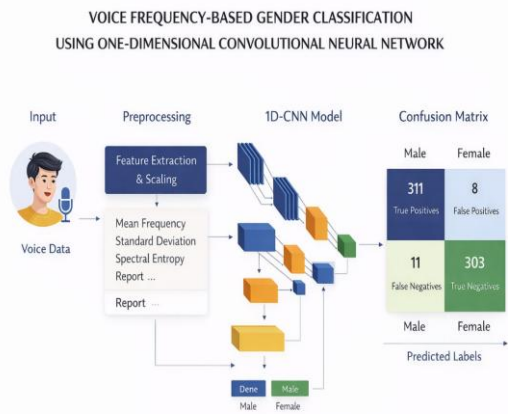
VOICE FREQUENCY-BASED GENDER CLASSIFICATION
USING ONE-DIMENSIONAL CONVOLUTIONAL NEURAL NETWORK

Input

Voice Data

Preprocessing

Feature Extraction & Scaling

Mean Frequency
Standard Deviation
Spectral Entropy
Report ...

Report ...

1D-CNN Model

Dene
Male

Male
Female

Confusion Matrix

| | Male | Female |
|---|---|---|
| | 311 True Positives | 8 False Positives |
| | 11 False Negatives | 303 True Negatives |
| | Male | Female |

Predicted Labels